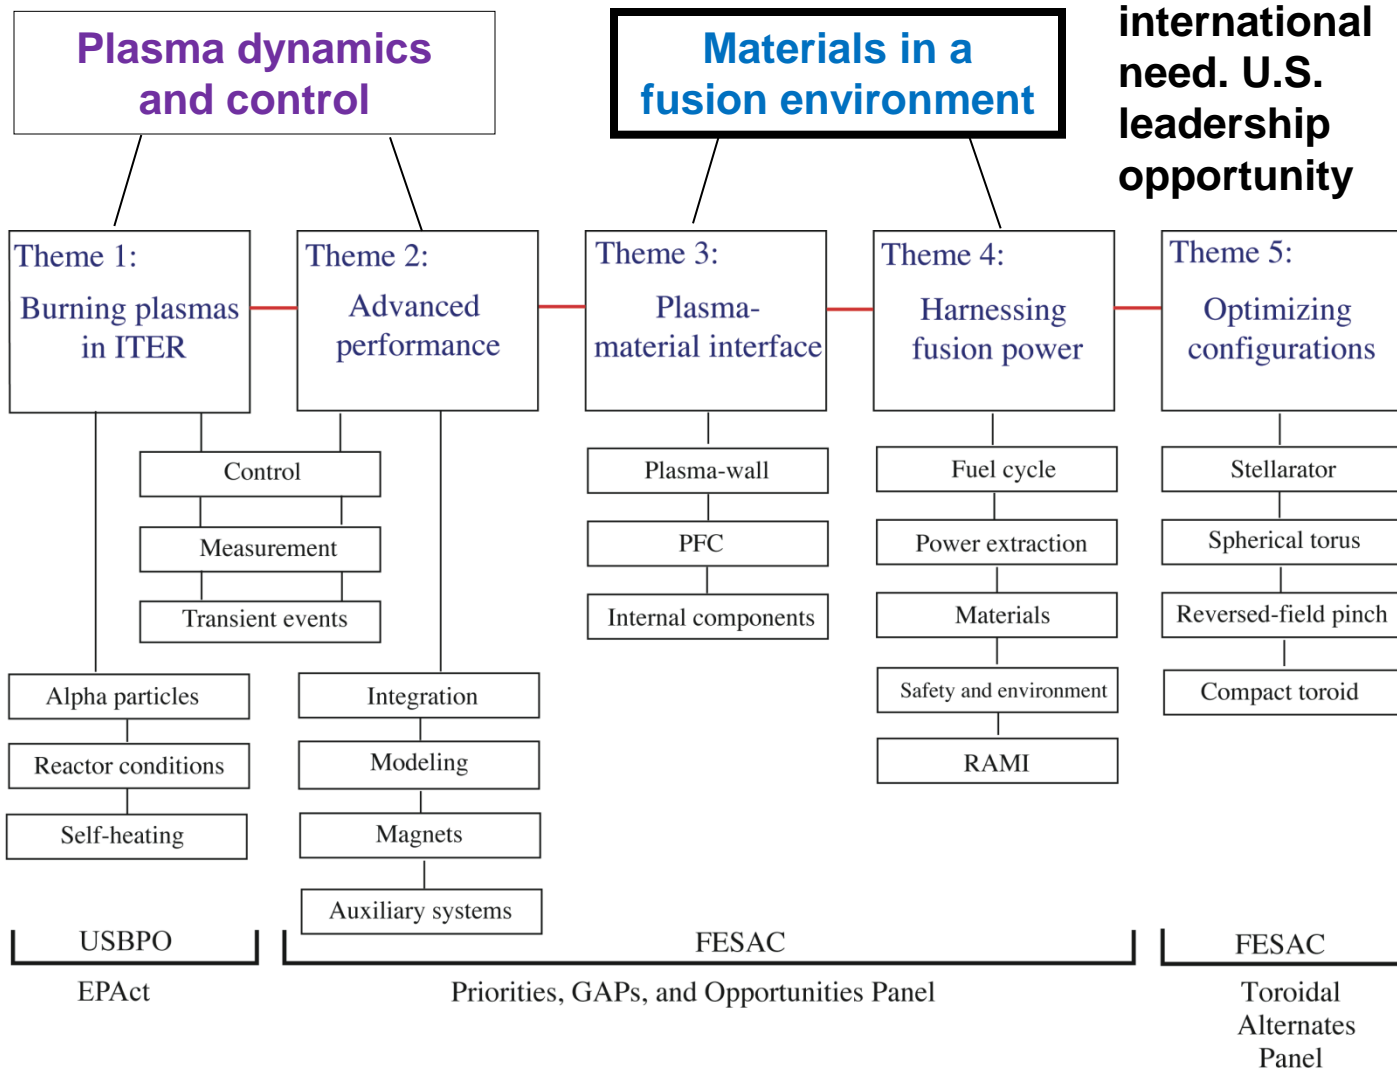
Plasma dynamics and control

Materials in a fusion environment

international need. U.S. leadership opportunity

Theme 1: Burning plasmas in ITER

Theme 2: Advanced performance

Theme 3: Plasma-material interface

Theme 4: Harnessing fusion power

Theme 5: Optimizing configurations

Control

Measurement

Transient events

Plasma-wall

PFC

Internal components

Fuel cycle

Power extraction

Materials

Safety and environment

RAMI

Stellarator

Spherical torus

Reversed-field pinch

Compact toroid

Alpha particles

Reactor conditions

Self-heating

Integration

Modeling

Magnets

Auxiliary systems

USBPO

EPAct

FESAC

Priorities, GAPs, and Opportunities Panel

FESAC

Toroidal Alternates Panel